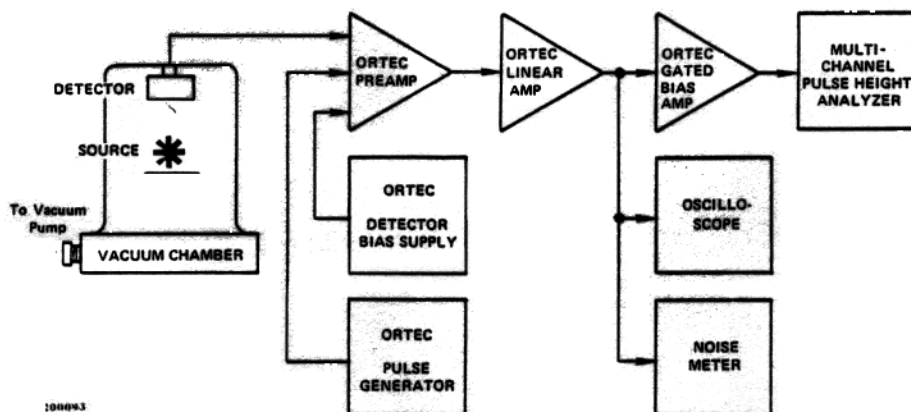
DETECTOR

SOURCE

To Vacuum Pump

VACUUM CHAMBER

ORTEC PREAMP

ORTEC DETECTOR BIAS SUPPLY

ORTEC PULSE GENERATOR

ORTEC LINEAR AMP

ORTEC GATED BIAS AMP

MULTI-CHANNEL PULSE HEIGHT ANALYZER

OSCILLO-SCOPE

NOISE METER

:00093